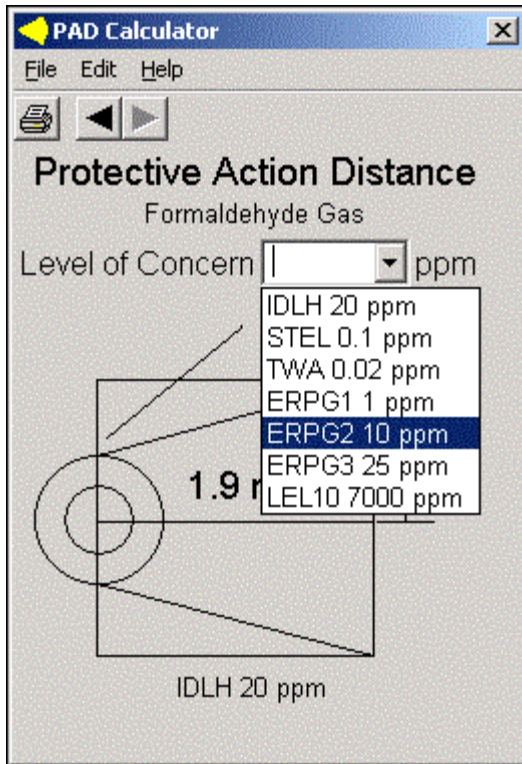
PAD Calculator

File Edit Help

Protective Action Distance

Formaldehyde Gas

Level of Concern ppm

IDLH 20 ppm
STEL 0.1 ppm
TWA 0.02 ppm
ERPG1 1 ppm
ERPG2 10 ppm
ERPG3 25 ppm
LEL10 7000 ppm

1.9 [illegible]

IDLH 20 ppm